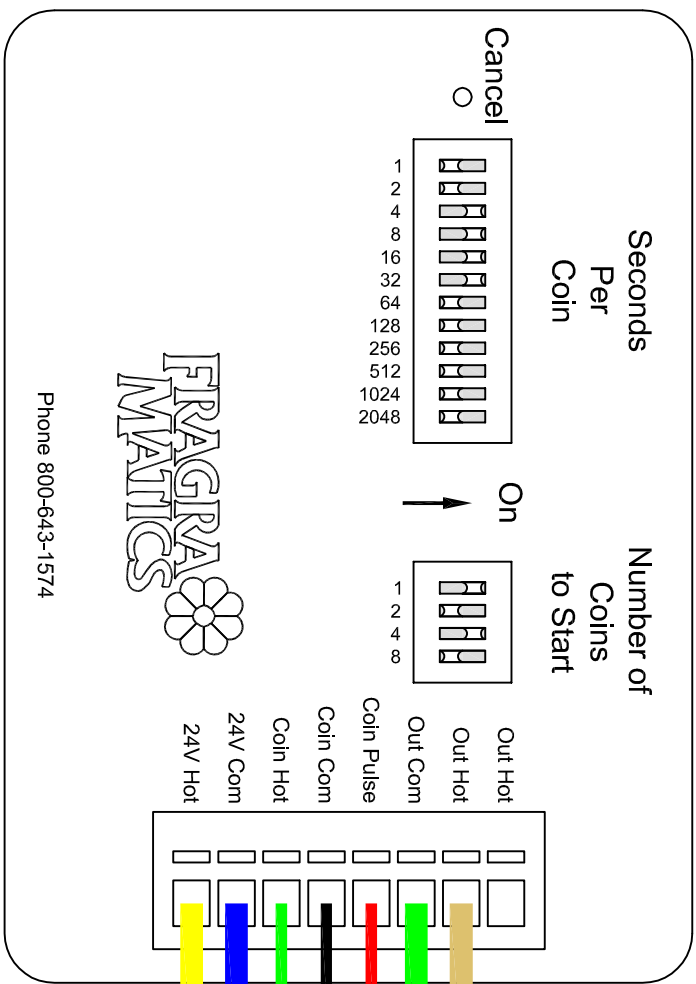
Cancel

1
2
4
8
16
32
64
128
256
512
1024
2048

Seconds Per Coin

FRAGRA MATICS

Phone 800-643-1574

On

1
2
4
8

Number of Coins to Start

Out Hot
Out Hot
Out Com
Coin Pulse
Coin Com
Coin Hot
24V Com
24V Hot